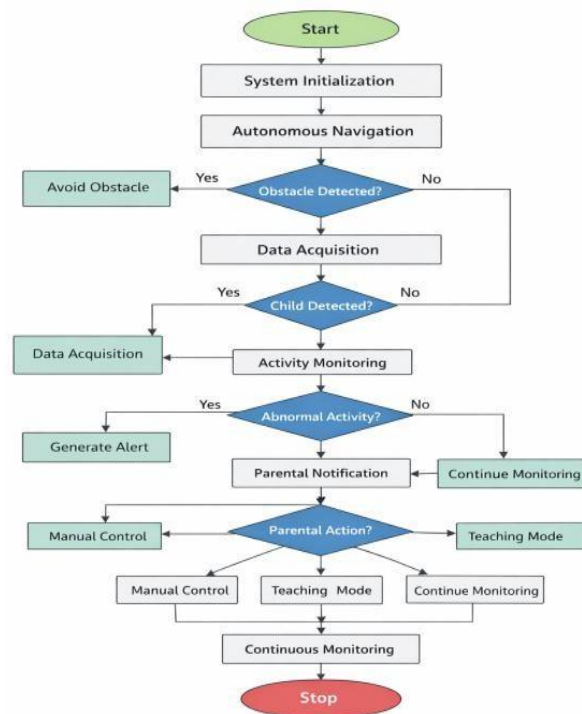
Start
System Initialization
Autonomous Navigation
Avoid Obstacle
Yes
Obstacle Detected?
No
Data Acquisition
Yes
Child Detected?
No
Data Acquisition
Activity Monitoring
Yes
Abnormal Activity?
No
Generate Alert
Parental Notification
Continue Monitoring
Manual Control
Parental Action?
Teaching Mode
Manual Control
Teaching Mode
Continue Monitoring
Continuous Monitoring
Stop